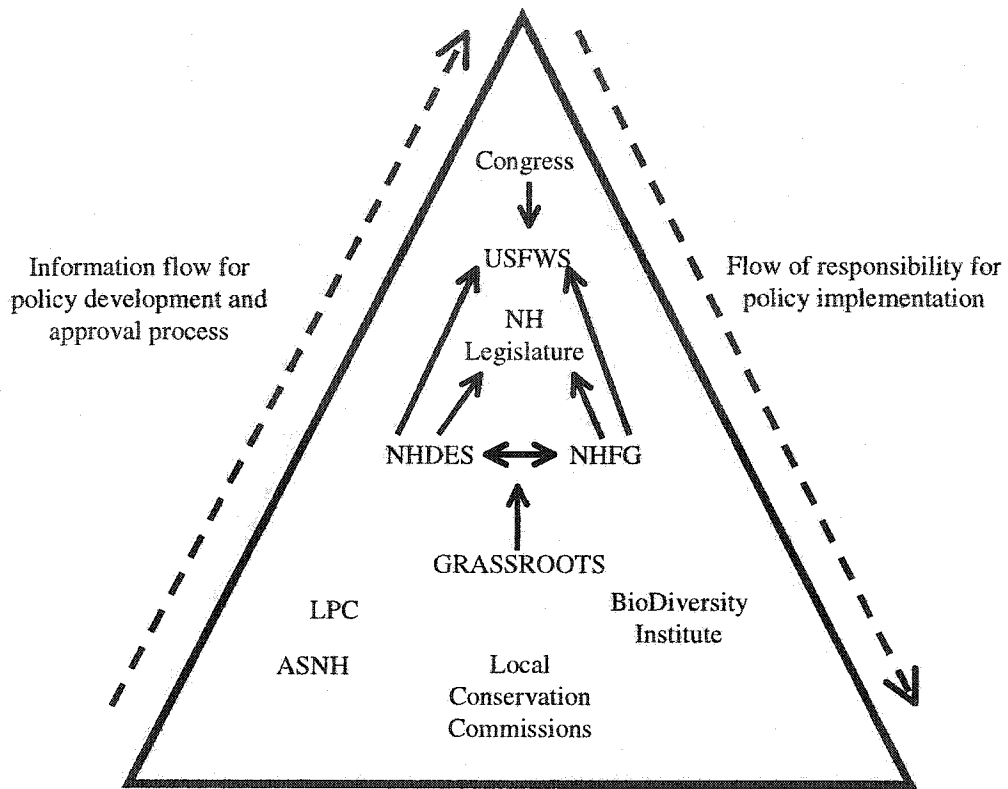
Information flow for policy development and approval process

Congress

USFWS

NH Legislature

NHDES

NHFG

GRASSROOTS

LPC

BioDiversity Institute

ASNH

Local Conservation Commissions

Flow of responsibility for policy implementation